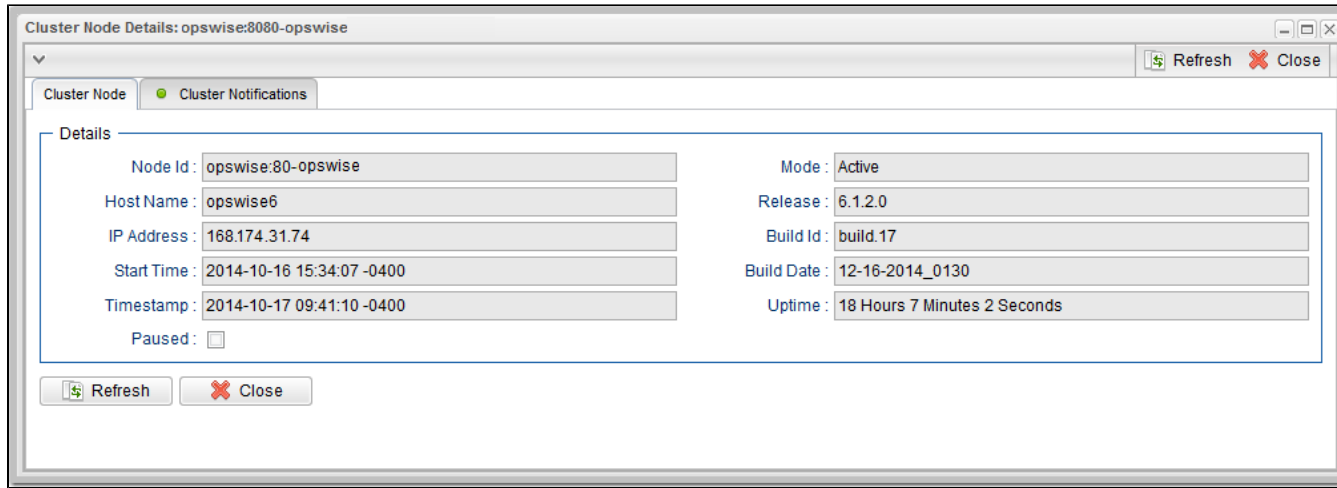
Cluster Node Details: opswise:8080-opswise

Refresh Close

Cluster Node | Cluster Notifications

Details

Node Id : opswise:80-opswise
Host Name : opswise6
IP Address : 168.174.31.74
Start Time : 2014-10-16 15:34:07 -0400
Timestamp : 2014-10-17 09:41:10 -0400
Paused :

Mode : Active
Release : 6.1.2.0
Build Id : build.17
Build Date : 12-16-2014_0130
Uptime : 18 Hours 7 Minutes 2 Seconds

Refresh Close